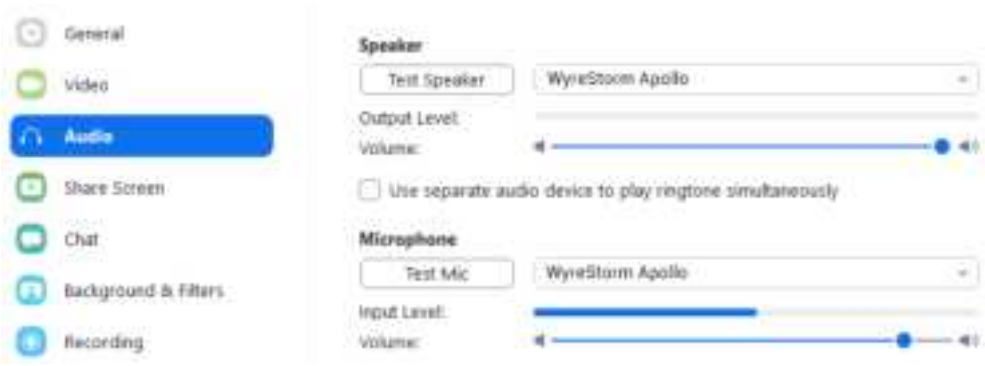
General

Video

Audio

Share Screen

Chat

Background & Filters

Recording

Speaker

Test Speaker

WyreStorm Apollo

Output Level:

Volume:

Use separate audio device to play ringtone simultaneously

Microphone

Test Mic

WyreStorm Apollo

Input Level:

Volume: